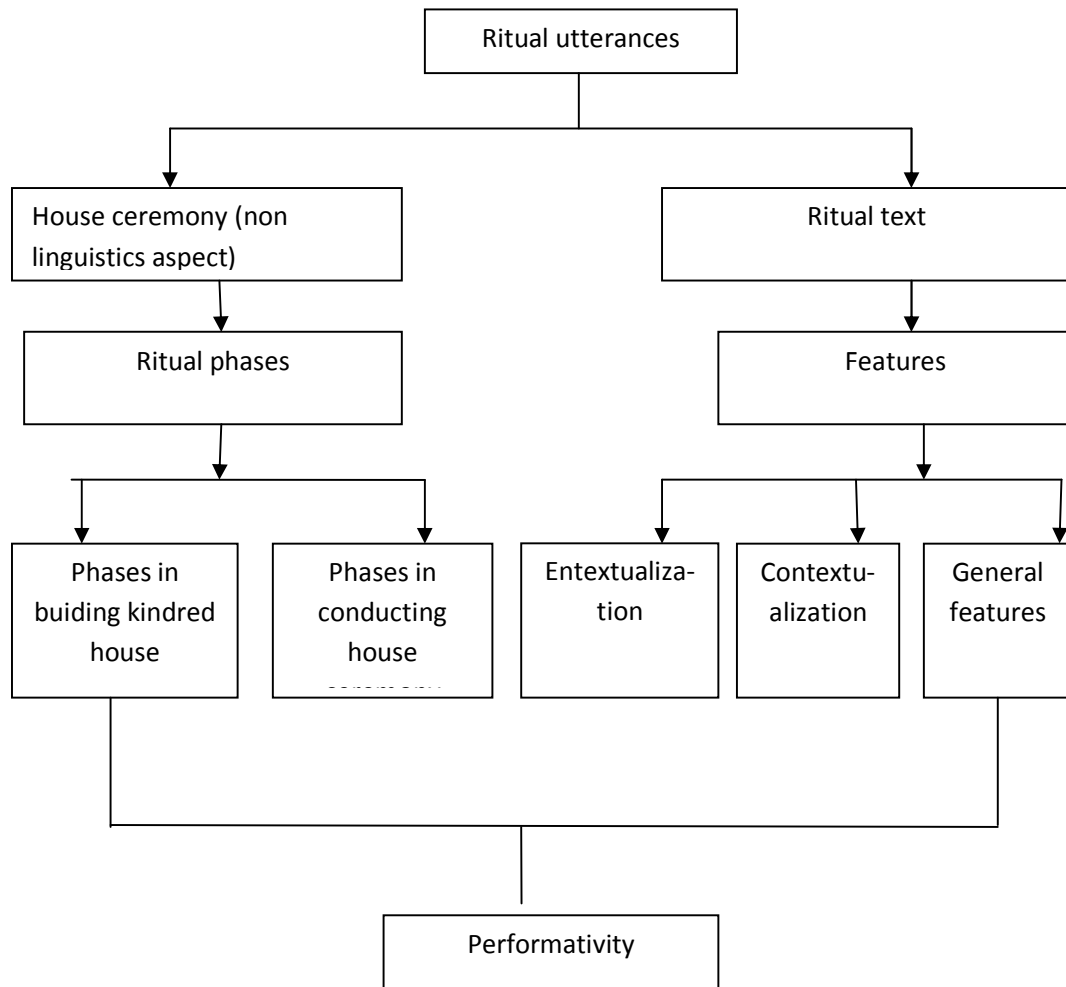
Ritual utterances

House ceremony (non linguistics aspect)

Ritual text

Ritual phases

Features

Phases in buiding kindred house

Phases in conducting house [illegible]

Entextualization

Contextualization

General features

Performativity